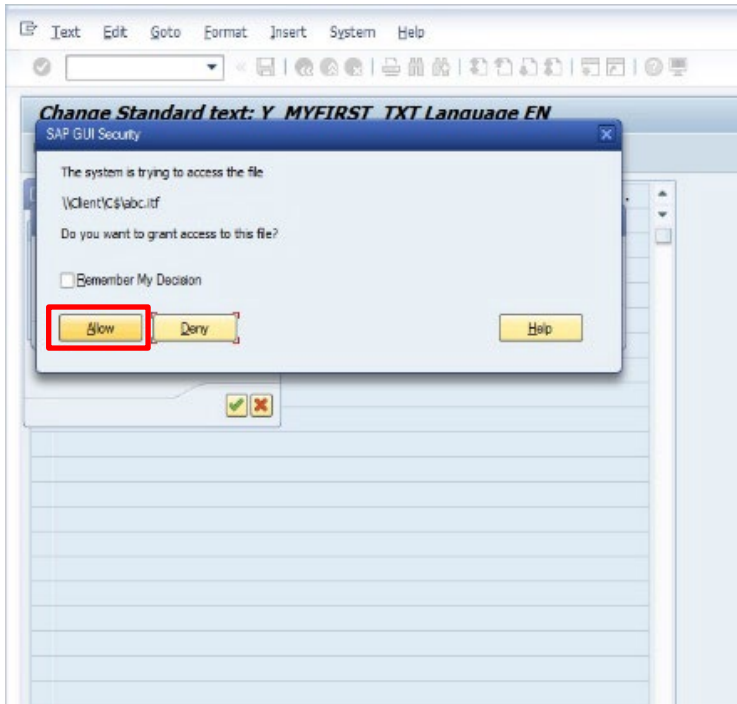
Text Edit Goto Format Insert System Help

Change Standard text: Y_MYFIRST_TXT Language EN

SAP GUI Security

The system is trying to access the file

\\Client\C$\abc.itf

Do you want to grant access to this file?

Remember My Decision

Allow

Deny

Help